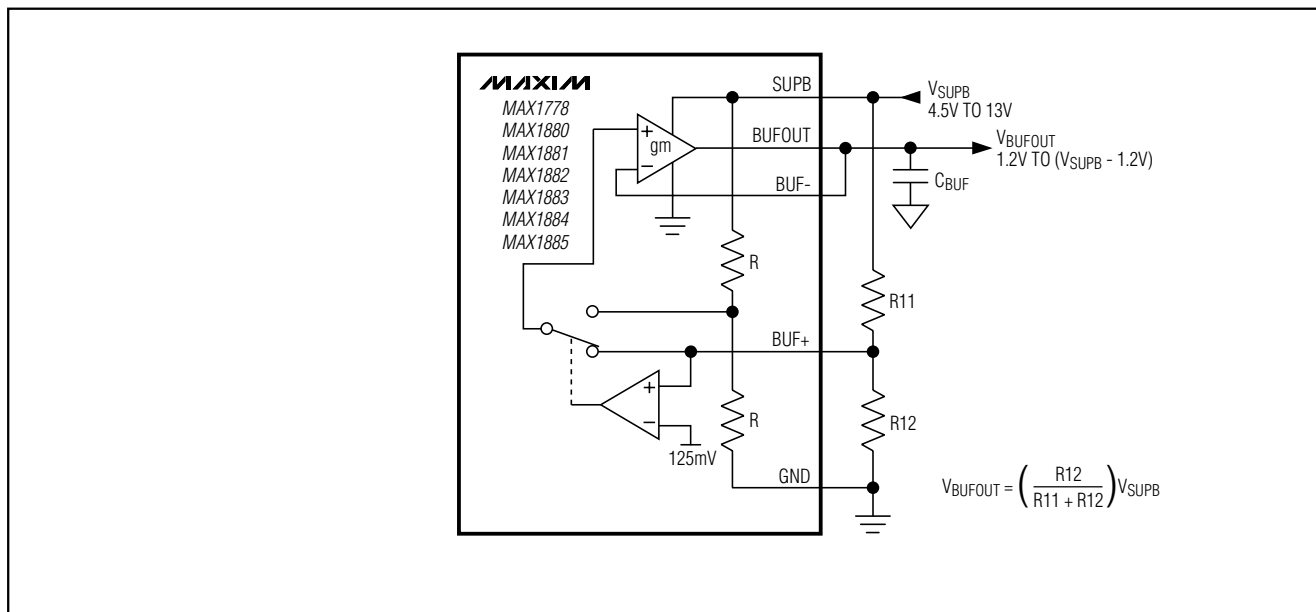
MAXIM
MAX1778
MAX1880
MAX1881
MAX1882
MAX1883
MAX1884
MAX1885

SUPB
$V_{SUPB}$
4.5V TO 13V

+
gm
−

BUFOUT
$V_{BUFOUT}$
1.2V TO ($V_{SUPB}$ - 1.2V)

BUF-
$C_{BUF}$

R
R11
BUF+
+
−
R
R12
125mV
GND

$V_{BUFOUT} = \left(\frac{R12}{R11 + R12}\right)V_{SUPB}$